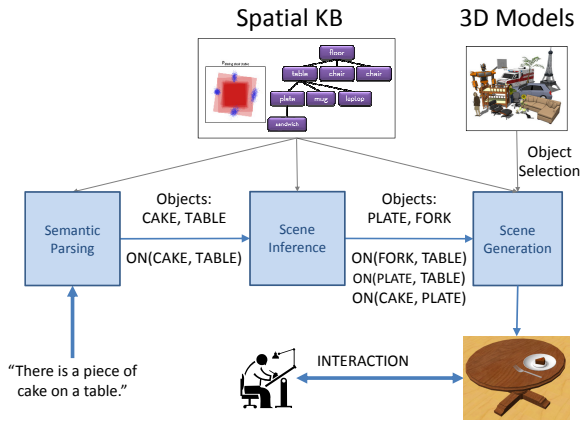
Spatial KB

3D Models

floor
table
chair
chair
plate
mug
laptop
sandwich

Object Selection

Semantic Parsing

Objects: CAKE, TABLE

ON(CAKE, TABLE)

Scene Inference

Objects: PLATE, FORK

ON(FORK, TABLE)
ON(PLATE, TABLE)
ON(CAKE, PLATE)

Scene Generation

"There is a piece of cake on a table."

INTERACTION